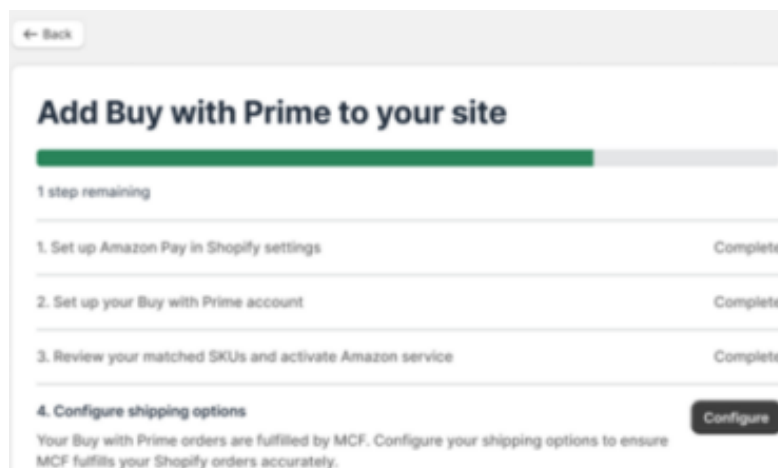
← Back

Add Buy with Prime to your site

1 step remaining

1. Set up Amazon Pay in Shopify settings

Complete

2. Set up your Buy with Prime account

Complete

3. Review your matched SKUs and activate Amazon service

Complete

4. Configure shipping options

Configure

Your Buy with Prime orders are fulfilled by MCF. Configure your shipping options to ensure MCF fulfills your Shopify orders accurately.